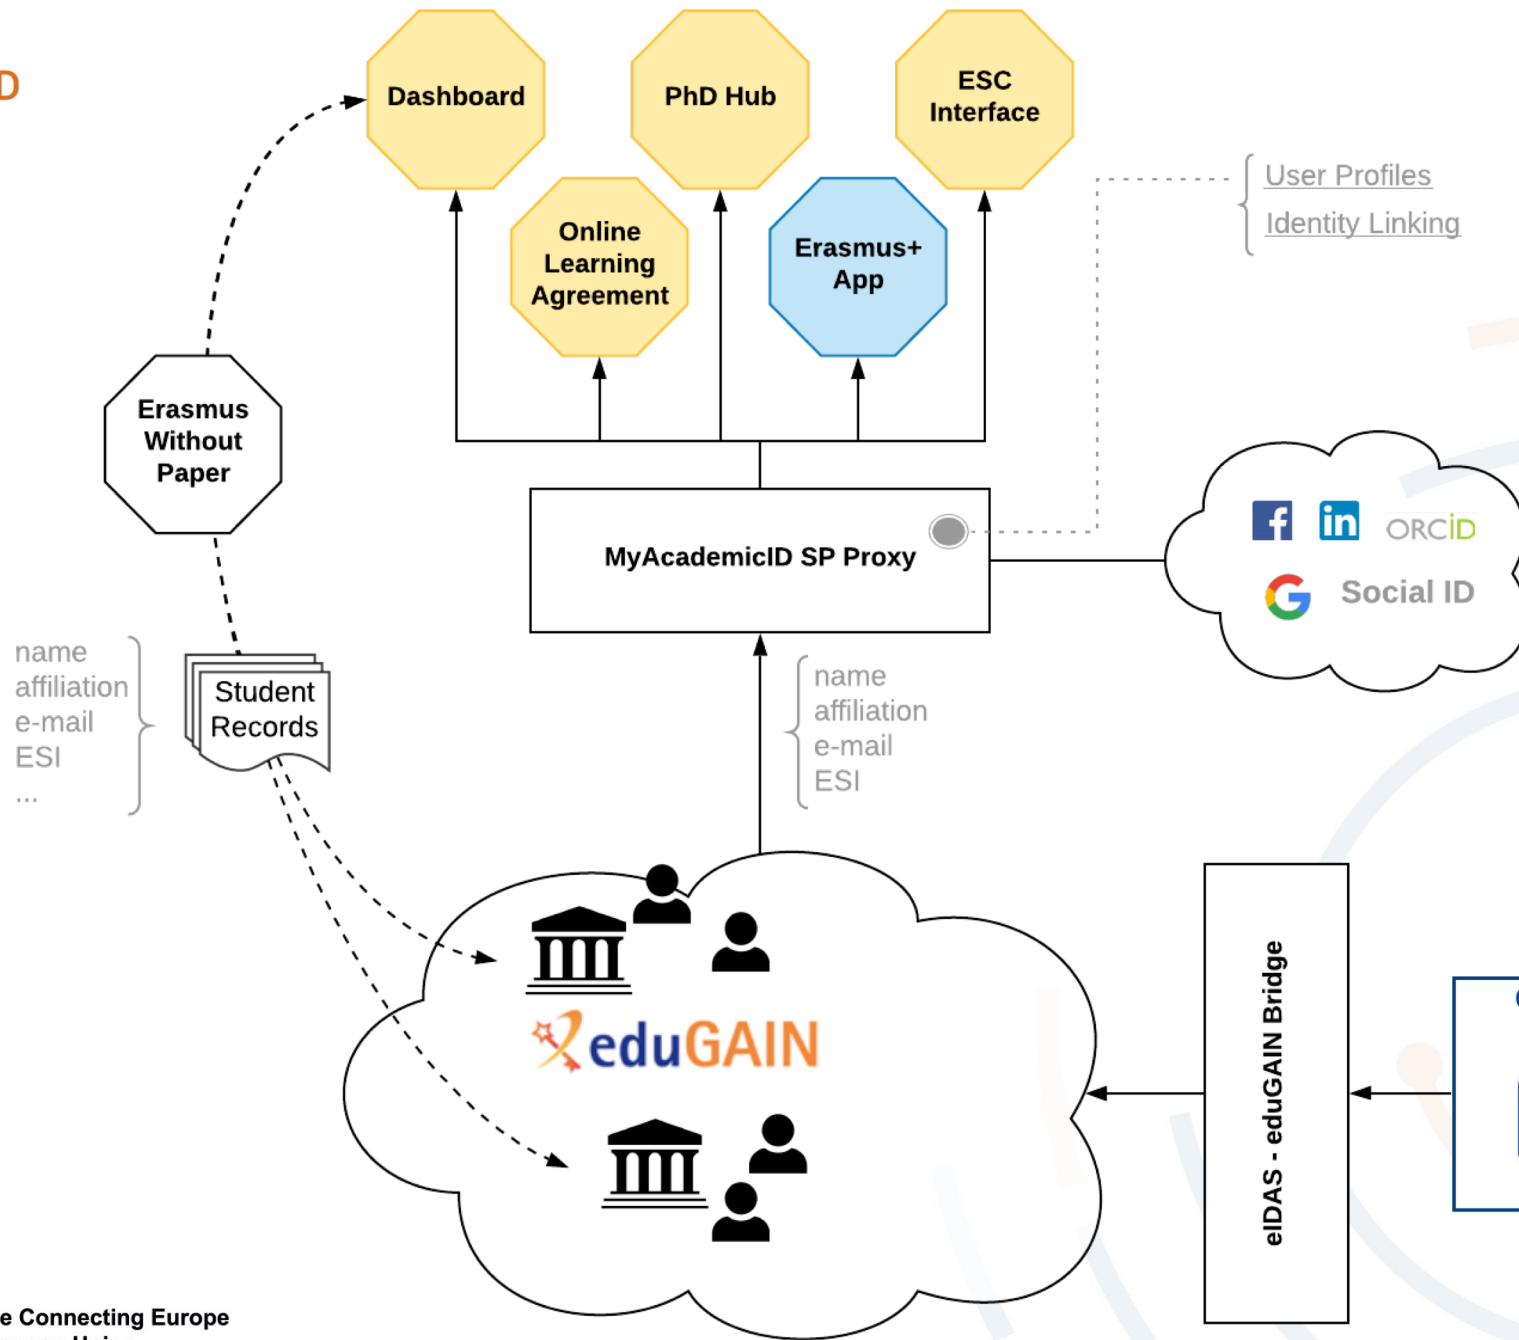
D

Dashboard

PhD Hub

ESC Interface

Online Learning Agreement

Erasmus+ App

User Profiles
Identity Linking

Erasmus Without Paper

MyAcademicID SP Proxy

ORCiD
Social ID

name
affiliation
e-mail
ESI
...

Student Records

name
affiliation
e-mail
ESI

eduGAIN

eIDAS - eduGAIN Bridge

e Connecting Europe
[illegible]